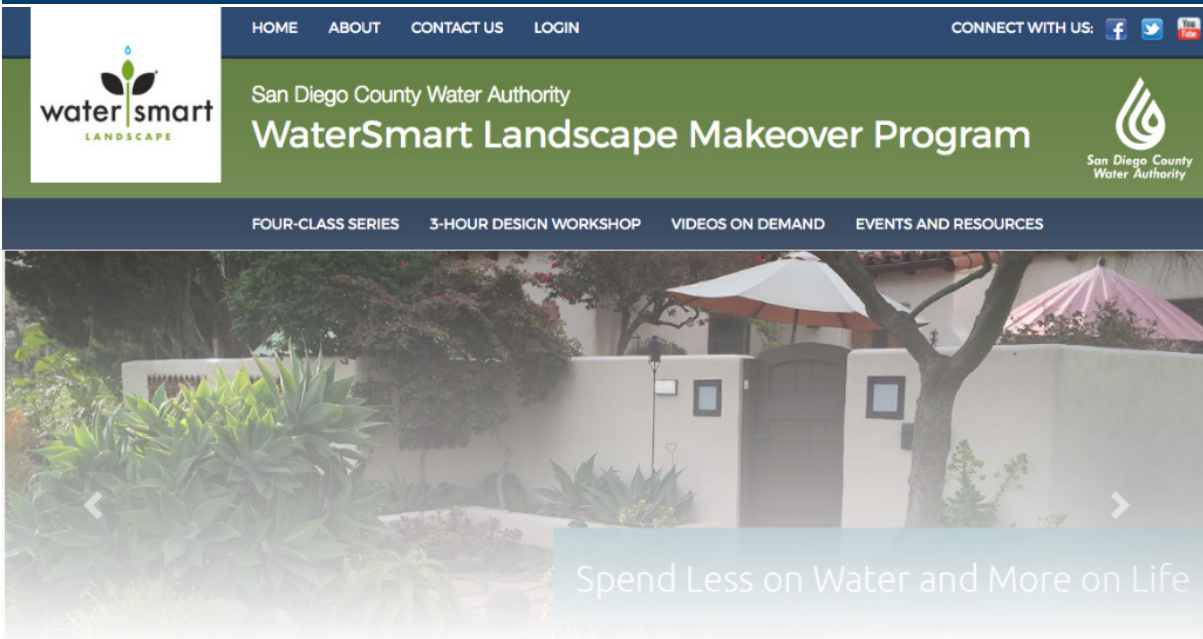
water smart
LANDSCAPE

HOME ABOUT CONTACT US LOGIN

CONNECT WITH US:

San Diego County Water Authority

WaterSmart Landscape Makeover Program

San Diego County Water Authority

FOUR-CLASS SERIES 3-HOUR DESIGN WORKSHOP VIDEOS ON DEMAND EVENTS AND RESOURCES

Spend Less on Water and More on Life